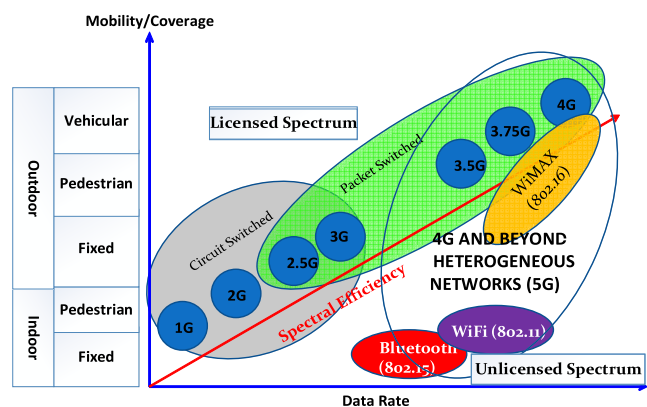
Mobility/Coverage

Outdoor

Vehicular

Pedestrian

Fixed

Indoor

Pedestrian

Fixed

Licensed Spectrum

Circuit Switched

Packet Switched

1G

2G

2.5G

3G

3.5G

3.75G

4G

WiMAX (802.16)

4G AND BEYOND HETEROGENEOUS NETWORKS (5G)

Spectral Efficiency

WiFi (802.11)

Bluetooth (802.15)

Unlicensed Spectrum

Data Rate